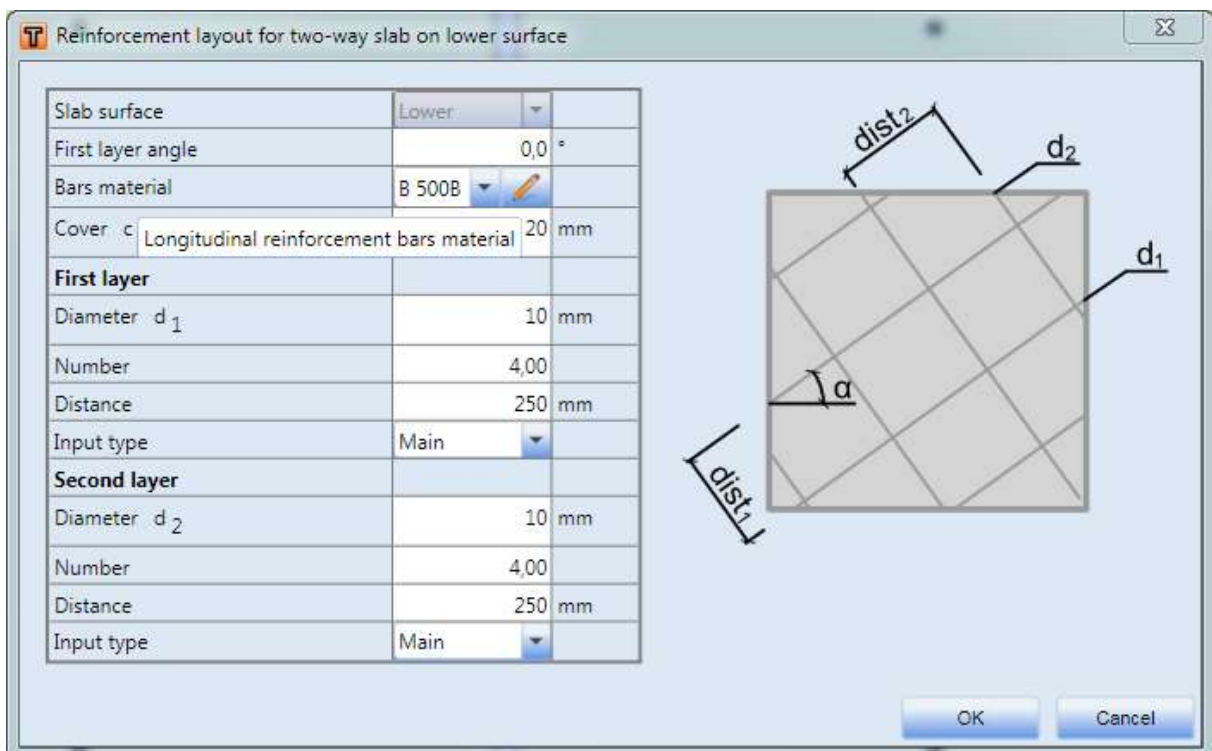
Reinforcement layout for two-way slab on lower surface

| | | |
|---|---|---|
| Slab surface | Lower | |
| First layer angle | 0,0 | ° |
| Bars material | B 500B | |
| Cover c | 20 | mm |
| **First layer** | | |
| Diameter $d_1$ | 10 | mm |
| Number | 4,00 | |
| Distance | 250 | mm |
| Input type | Main | |
| **Second layer** | | |
| Diameter $d_2$ | 10 | mm |
| Number | 4,00 | |
| Distance | 250 | mm |
| Input type | Main | |

Longitudinal reinforcement bars material

$dist_2$
$d_2$
$d_1$
α
$dist_1$

OK
Cancel